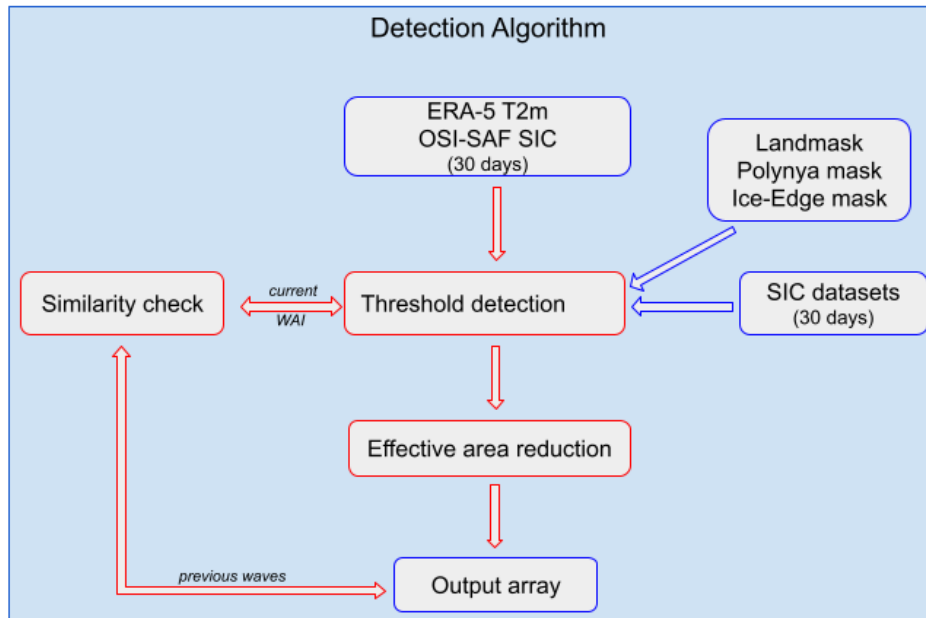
Detection Algorithm

ERA-5 T2m
OSI-SAF SIC
(30 days)

Landmask
Polynya mask
Ice-Edge mask

Similarity check

current
WAI

Threshold detection

SIC datasets
(30 days)

Effective area reduction

previous waves

Output array